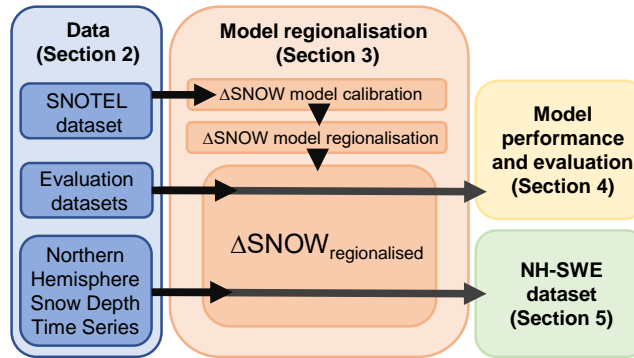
Data (Section 2)

SNOTEL dataset

Evaluation datasets

Northern Hemisphere Snow Depth Time Series

Model regionalisation (Section 3)

ΔSNOW model calibration

ΔSNOW model regionalisation

$\Delta SNOW_{regionalised}$

Model performance and evaluation (Section 4)

NH-SWE dataset (Section 5)